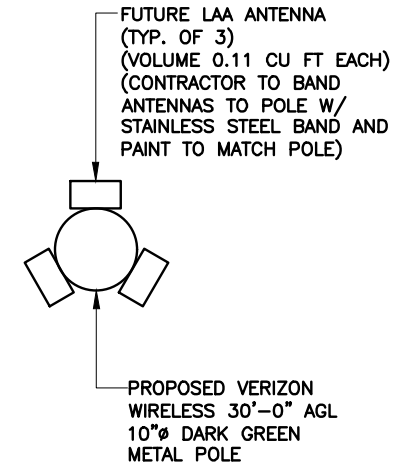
FUTURE LAA ANTENNA
(TYP. OF 3)
(VOLUME 0.11 CU FT EACH)
(CONTRACTOR TO BAND
ANTENNAS TO POLE W/
STAINLESS STEEL BAND AND
PAINT TO MATCH POLE)

PROPOSED VERIZON
WIRELESS 30'-0" AGL
10"ø DARK GREEN
METAL POLE